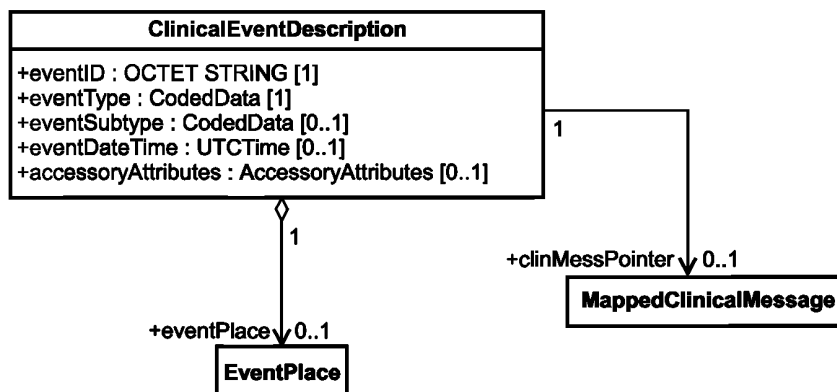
ClinicalEventDescription

+eventID : OCTET STRING [1]
+eventType : CodedData [1]
+eventSubtype : CodedData [0..1]
+eventDateTime : UTCTime [0..1]
+accessoryAttributes : AccessoryAttributes [0..1]

1

+clinMessPointer 0..1

MappedClinicalMessage

1

+eventPlace 0..1

EventPlace